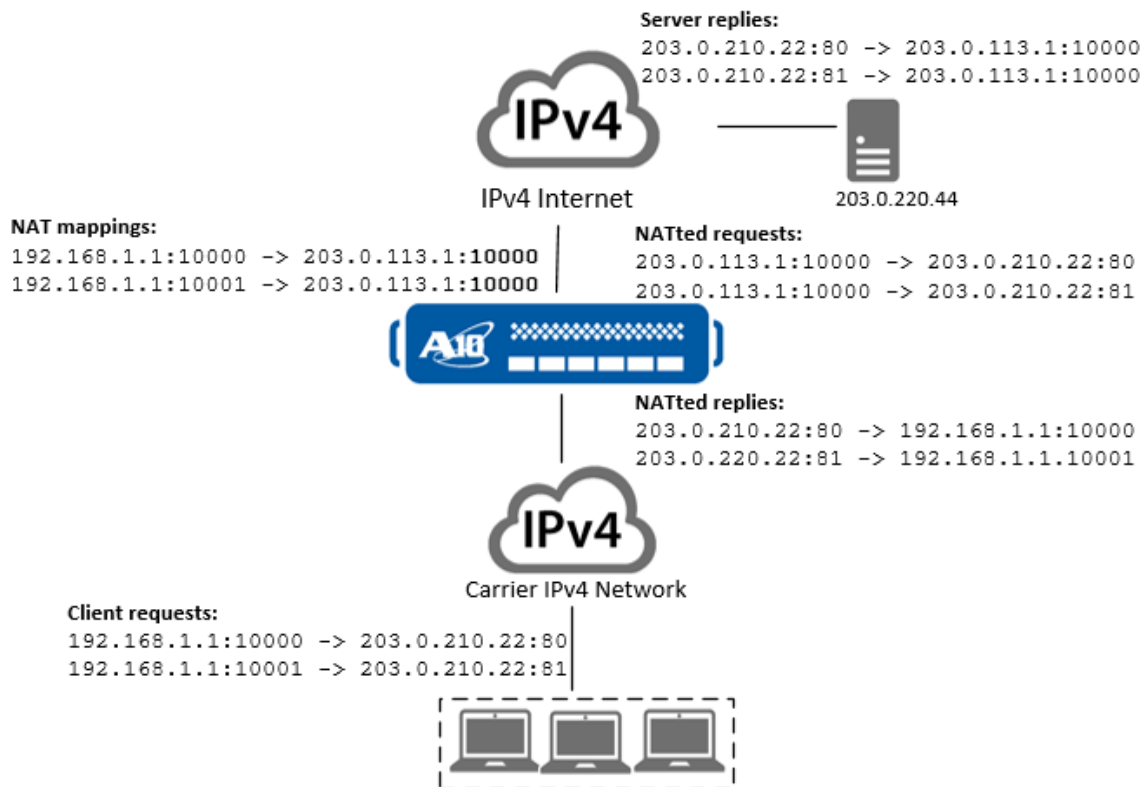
Server replies:
203.0.210.22:80 -> 203.0.113.1:10000
203.0.210.22:81 -> 203.0.113.1:10000

IPv4

IPv4 Internet

203.0.220.44

NAT mappings:
192.168.1.1:10000 -> 203.0.113.1:**10000**
192.168.1.1:10001 -> 203.0.113.1:**10000**

NATted requests:
203.0.113.1:10000 -> 203.0.210.22:80
203.0.113.1:10000 -> 203.0.210.22:81

A10

NATted replies:
203.0.210.22:80 -> 192.168.1.1:10000
203.0.220.22:81 -> 192.168.1.1.10001

IPv4

Carrier IPv4 Network

Client requests:
192.168.1.1:10000 -> 203.0.210.22:80
192.168.1.1:10001 -> 203.0.210.22:81